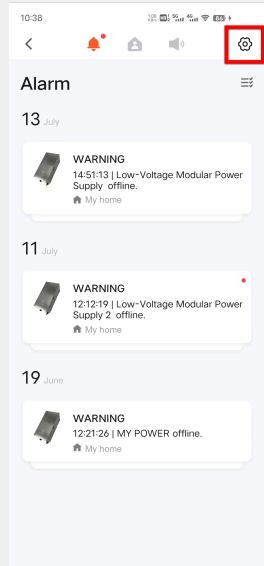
10:38

Alarm

13 July

WARNING
14:51:13 | Low-Voltage Modular Power Supply offline.
My home

11 July

WARNING
12:12:19 | Low-Voltage Modular Power Supply 2 offline.
My home

19 June

WARNING
12:21:26 | MY POWER offline.
My home